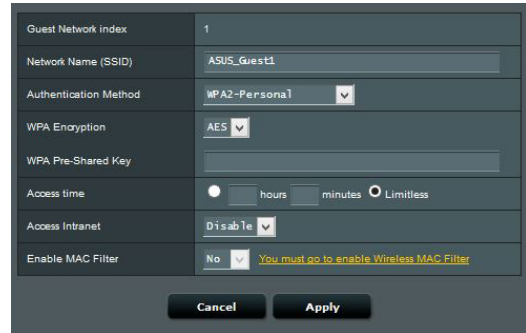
| | |
|---|---|
| Guest Network index | 1 |
| Network Name (SSID) | ASUS_Guest1 |
| Authentication Method | WPA2-Personal |
| WPA Encryption | AES |
| WPA Pre-Shared Key | |
| Access time | hours minutes Limitless |
| Access Intranet | Disable |
| Enable MAC Filter | No You must go to enable Wireless MAC Filter |

Cancel Apply